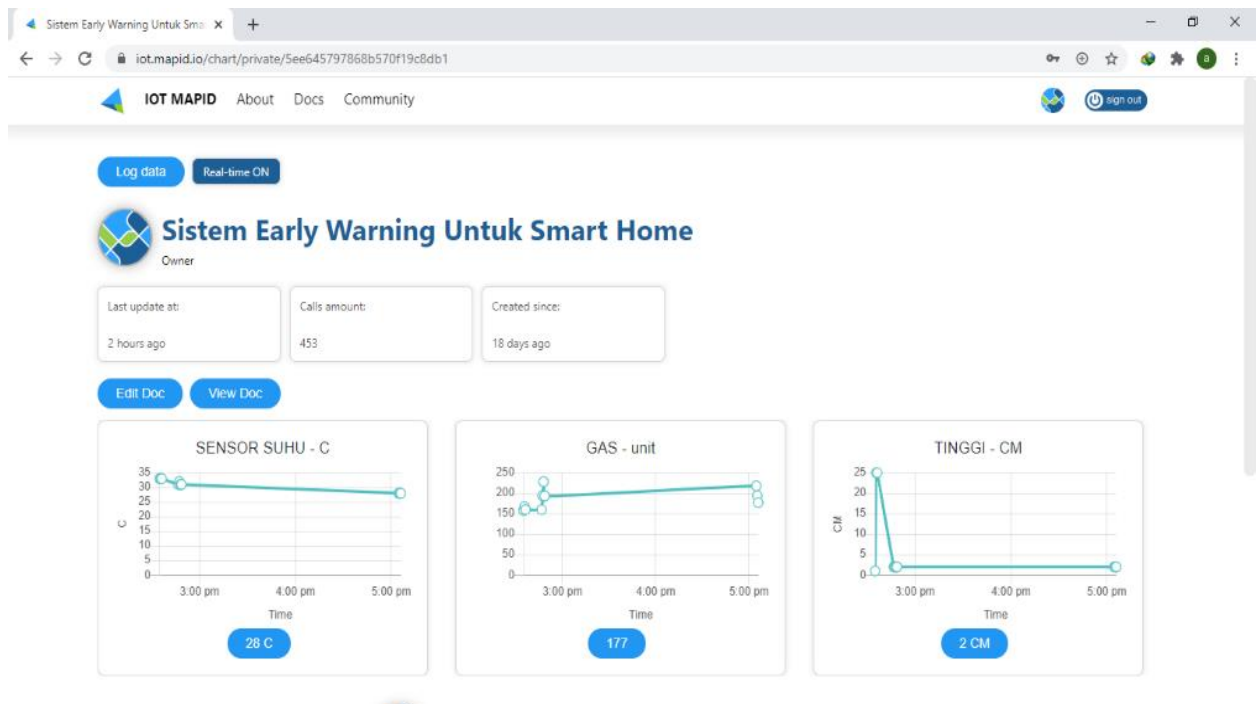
Sistem Early Warning Untuk Sma ×  +

iot.mapid.io/chart/private/5ee645797868b570f19c8db1

IOT MAPID About Docs Community

sign out

Log data Real-time ON

Sistem Early Warning Untuk Smart Home
Owner

Last update at:
2 hours ago

Calls amount:
453

Created since:
18 days ago

Edit Doc View Doc

SENSOR SUHU - C
35 30 25 20 15 10 5 0
C
3:00 pm 4:00 pm 5:00 pm
Time
28 C

GAS - unit
250 200 150 100 50 0
3:00 pm 4:00 pm 5:00 pm
Time
177

TINGGI - CM
25 20 15 10 5 0
CM
3:00 pm 4:00 pm 5:00 pm
Time
2 CM